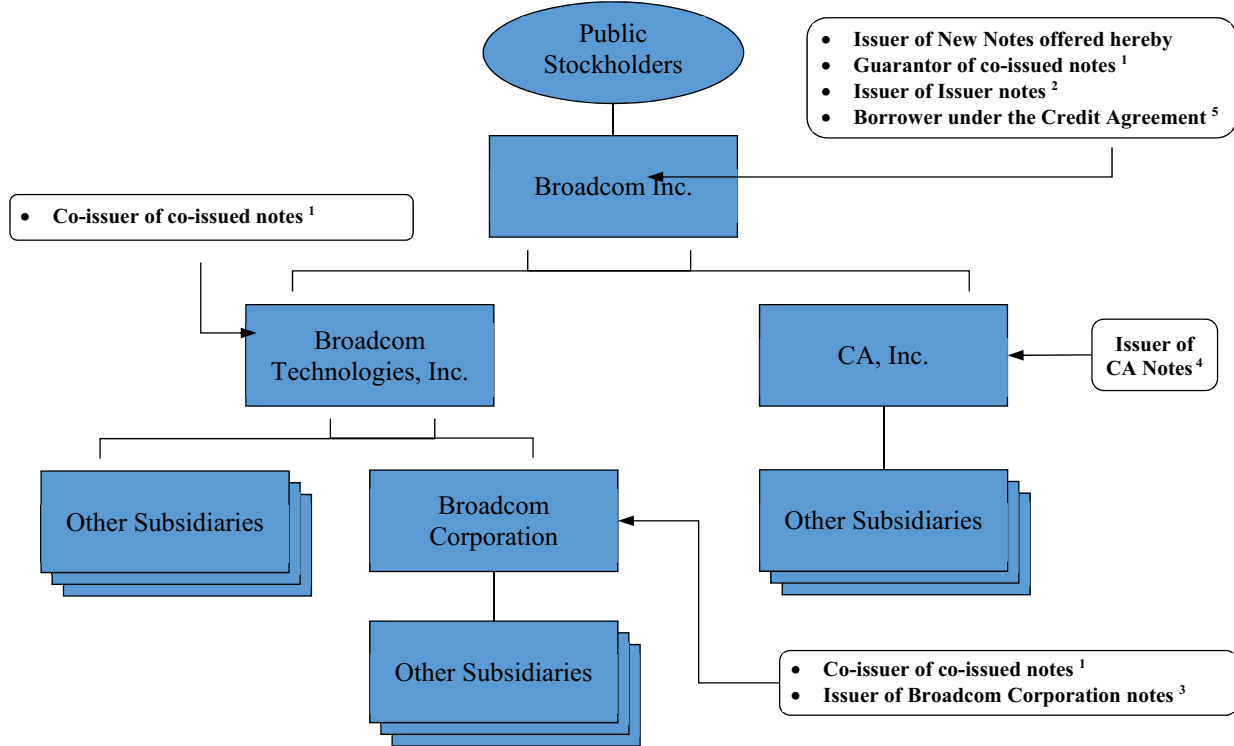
Public Stockholders

- Issuer of New Notes offered hereby
- Guarantor of co-issued notes $^{1}$
- Issuer of Issuer notes $^{2}$
- Borrower under the Credit Agreement $^{5}$

Broadcom Inc.

- Co-issuer of co-issued notes $^{1}$

Broadcom Technologies, Inc.

CA, Inc.

Issuer of CA Notes $^{4}$

Other Subsidiaries

Broadcom Corporation

Other Subsidiaries

Other Subsidiaries

- Co-issuer of co-issued notes $^{1}$
- Issuer of Broadcom Corporation notes $^{3}$